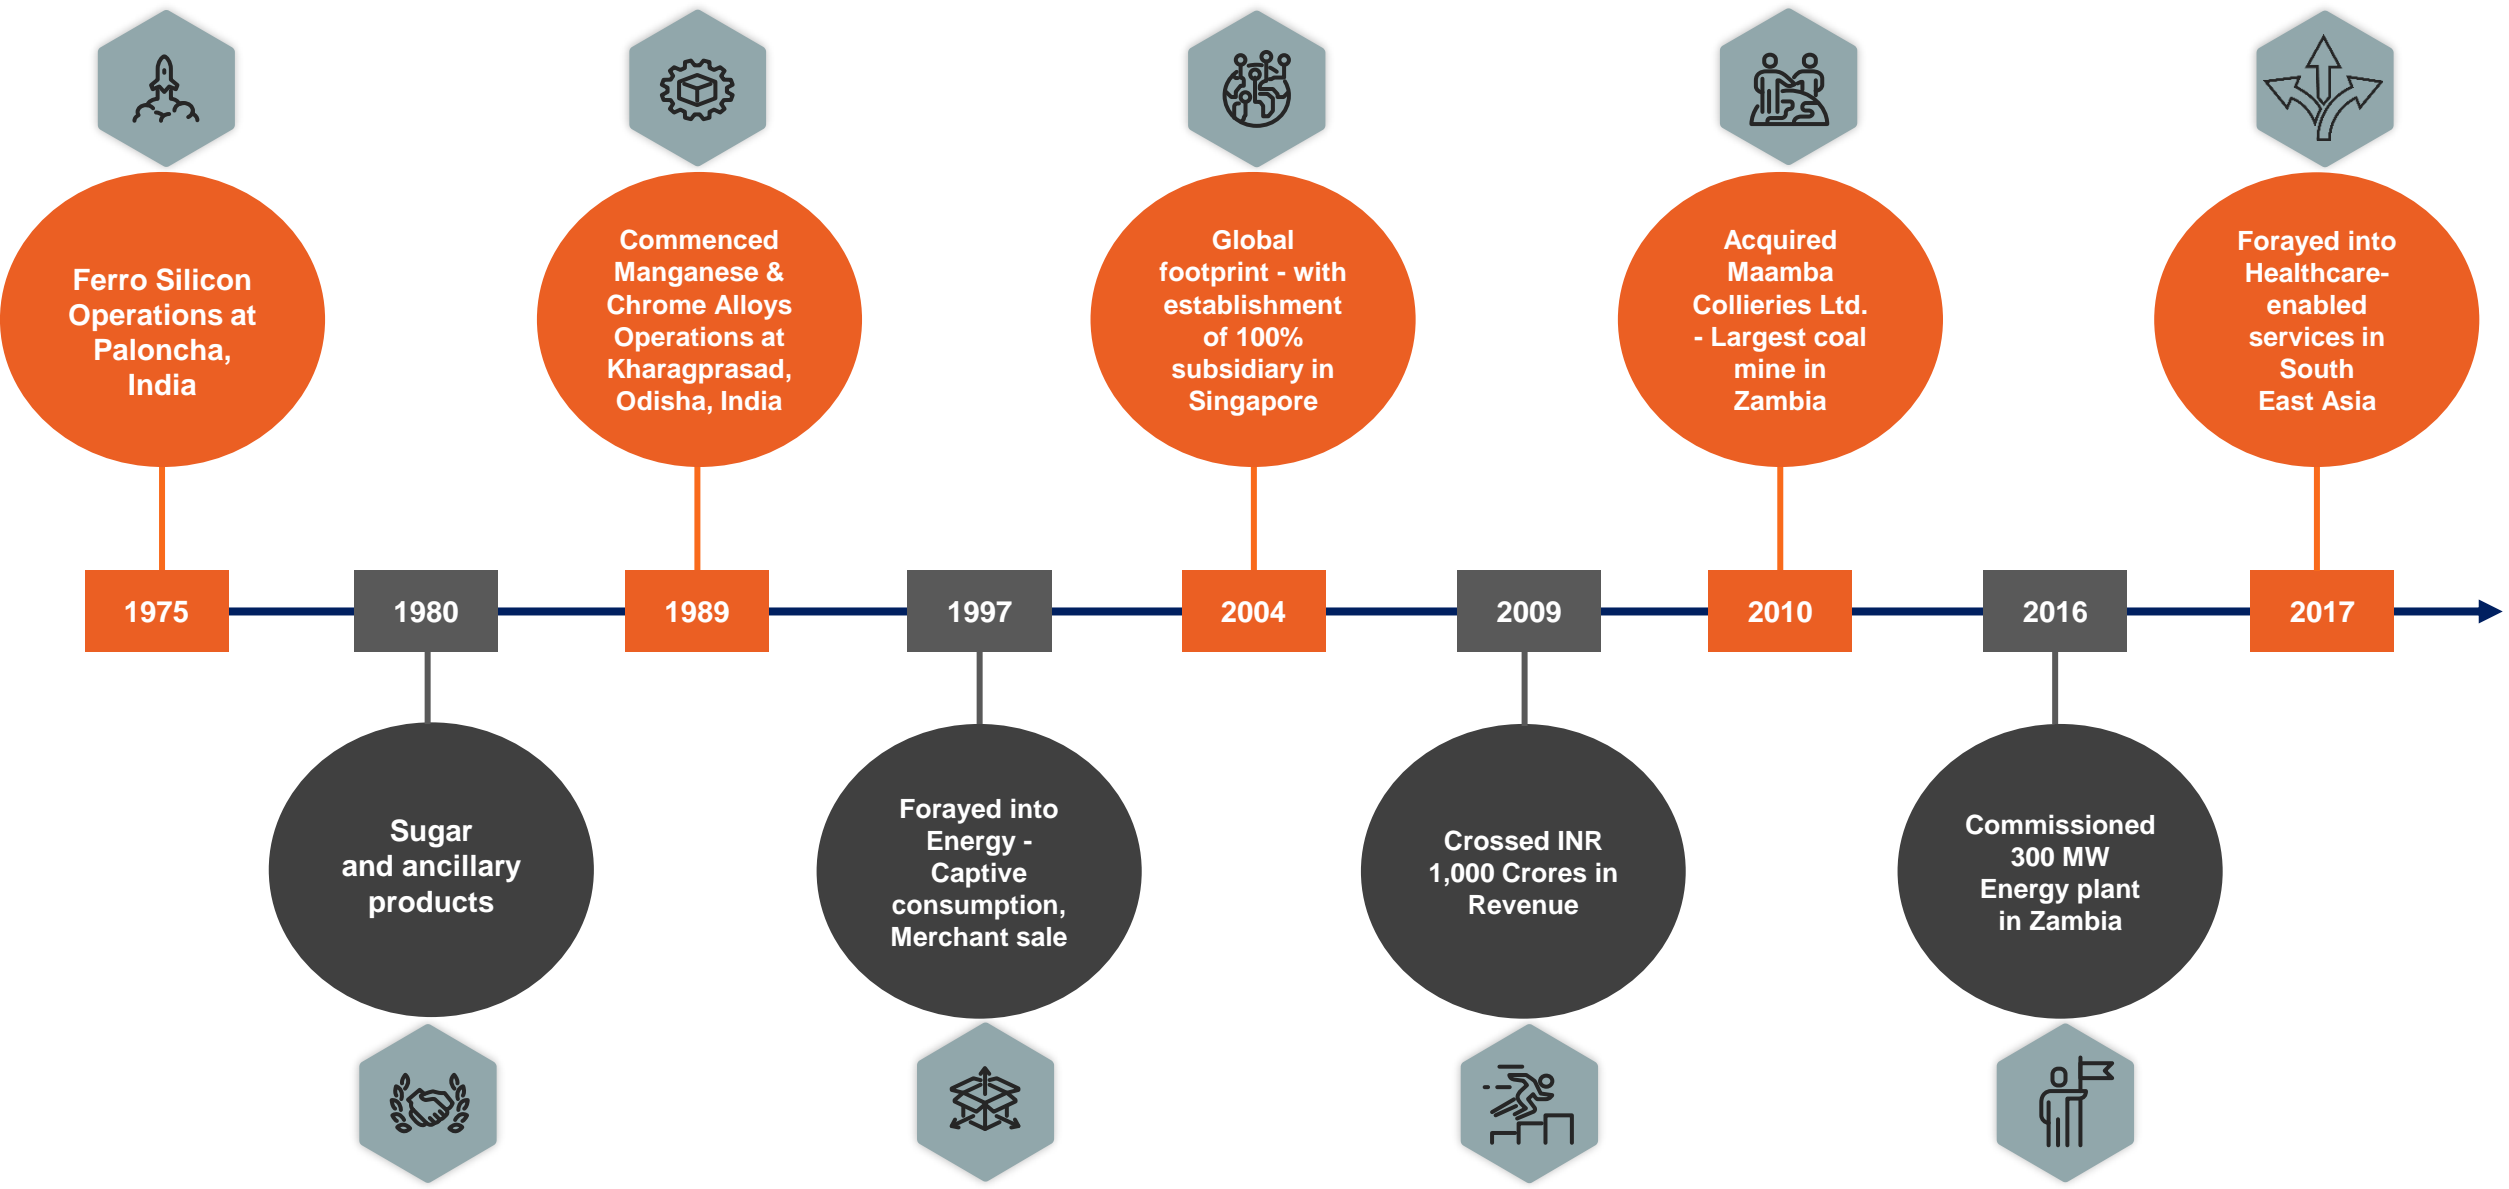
Ferro Silicon Operations at Paloncha, India

1975

1980

Sugar and ancillary products

Commenced Manganese & Chrome Alloys Operations at Kharagprasad, Odisha, India

1989

1997

Forayed into Energy - Captive consumption, Merchant sale

Global footprint - with establishment of 100% subsidiary in Singapore

2004

2009

Crossed INR 1,000 Crores in Revenue

Acquired Maamba Collieries Ltd. - Largest coal mine in Zambia

2010

2016

Commissioned 300 MW Energy plant in Zambia

Forayed into Healthcare-enabled services in South East Asia

2017